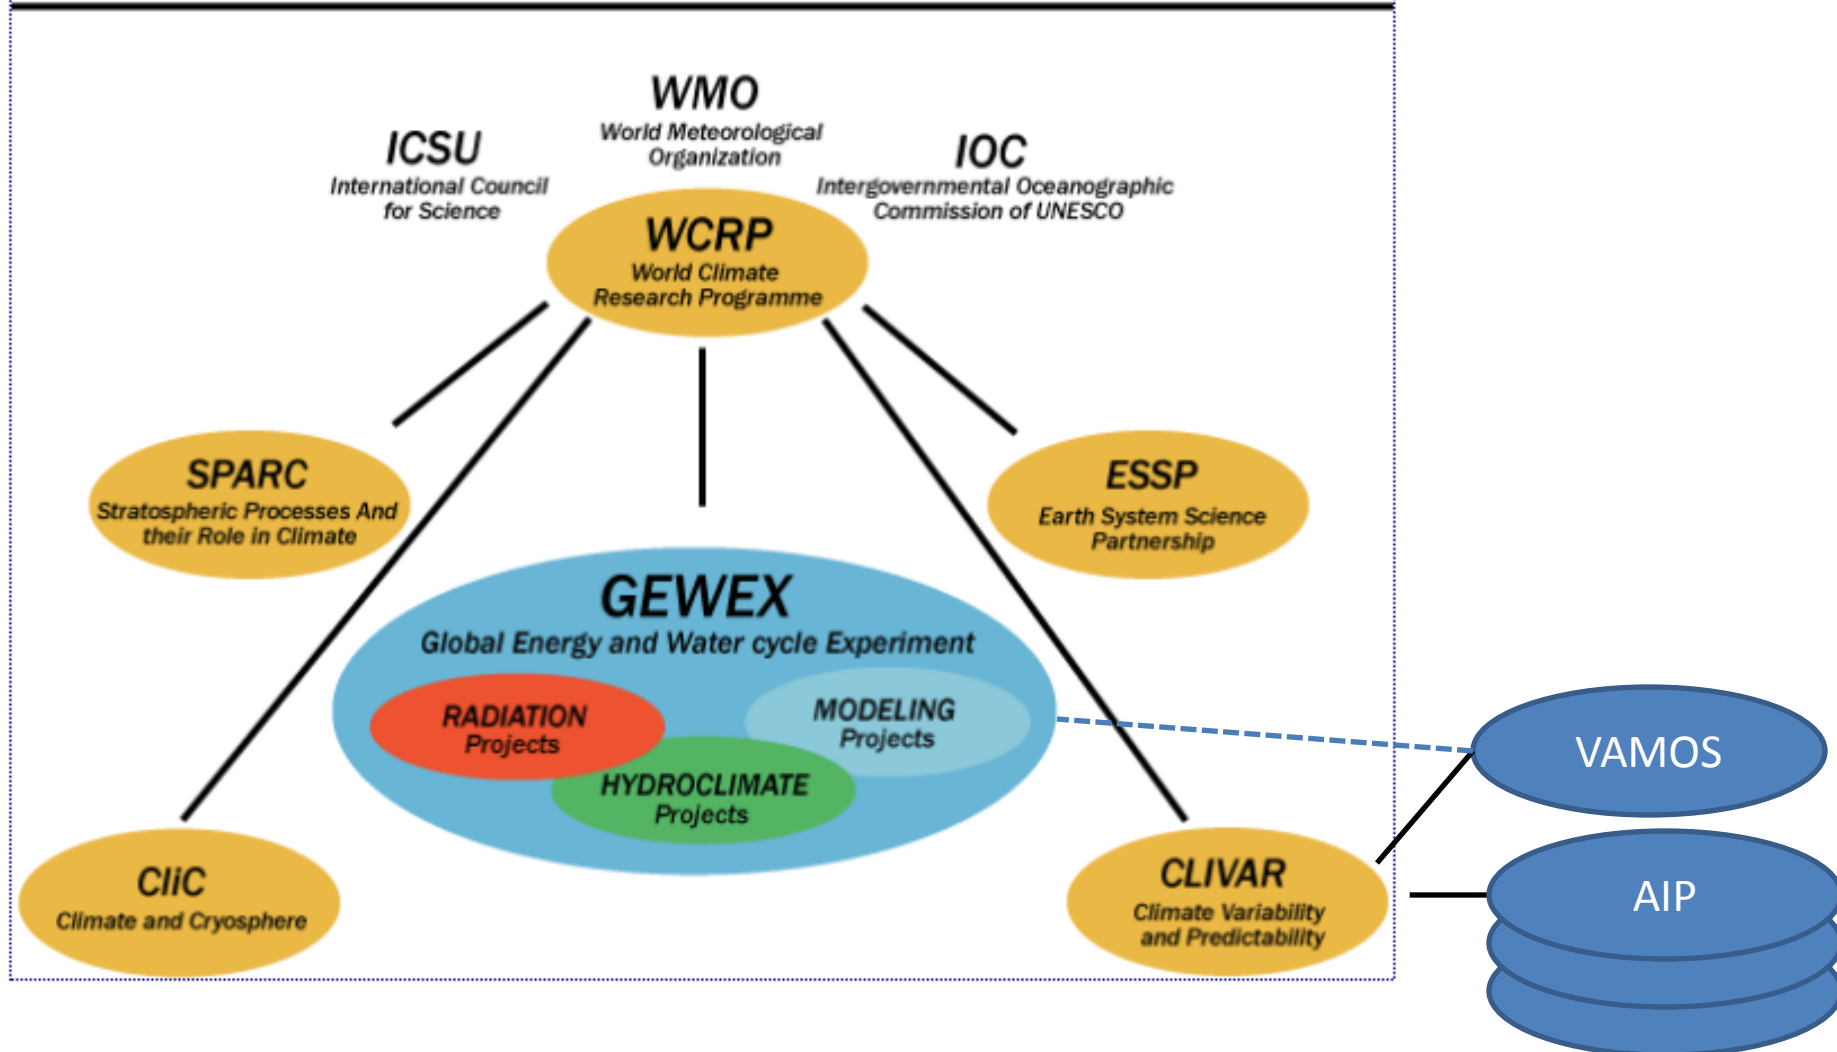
WMO
World Meteorological Organization

ICSU
International Council for Science

IOC
Intergovernmental Oceanographic Commission of UNESCO

WCRP
World Climate Research Programme

SPARC
Stratospheric Processes And their Role in Climate

ESSP
Earth System Science Partnership

GEWEX
Global Energy and Water cycle Experiment

RADIATION Projects

MODELING Projects

HYDROCLIMATE Projects

CliC
Climate and Cryosphere

CLIVAR
Climate Variability and Predictability

VAMOS

AIP